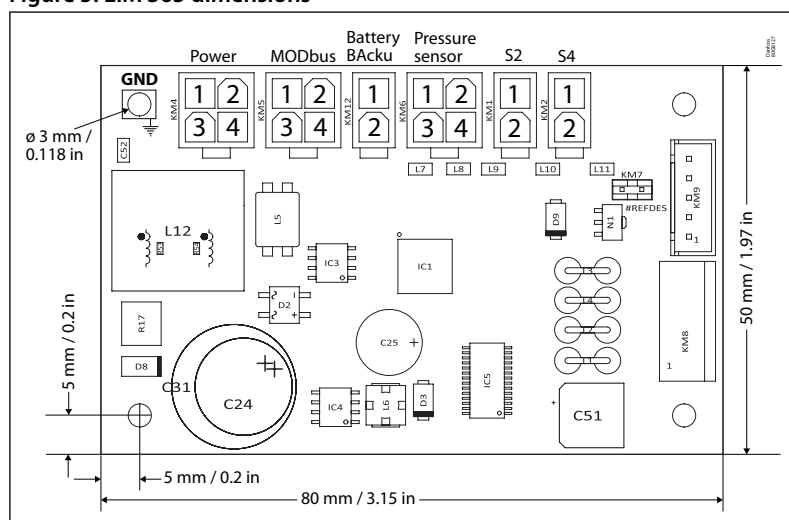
Figure 5: EIM 365 dimensions

Power MODbus Battery BAcku Pressure sensor S2 S4

Danfoss 80G8127

GND

KM4 1 2 3 4 KM5 1 2 3 4 KM12 1 2 KM6 1 2 3 4 KM1 1 2 KM2 1 2

ø 3 mm / 0.118 in

C52

L7 L8 L9 L10 L11

KM7

KM9

1

#REFDES

N1

D9

L5

L12

IC3

IC1

50 mm / 1.97 in

D2

R17

L3

L4

L2

L1

KM8

1

C25

IC5

5 mm / 0.2 in

D8

C31

C24

IC4

L6

D3

C51

5 mm / 0.2 in

80 mm / 3.15 in